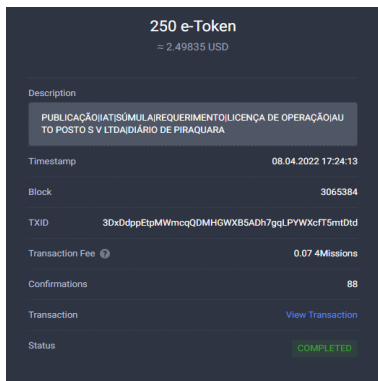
250 e-Token
≈ 2.49835 USD

Description

PUBLICAÇÃO|IAT|SÚMULA|REQUERIMENTO|LICENÇA DE OPERAÇÃO|AUTO POSTO S V LTDA|DIÁRIO DE PIRAQUARA

Timestamp 08.04.2022 17:24:13

Block 3065384

TXID 3DxDdppEtpMWmcqQDMHGWXB5ADh7gqLPYWXcfT5mtDtd

Transaction Fee ? 0.07 4Missions

Confirmations 88

Transaction View Transaction

Status COMPLETED